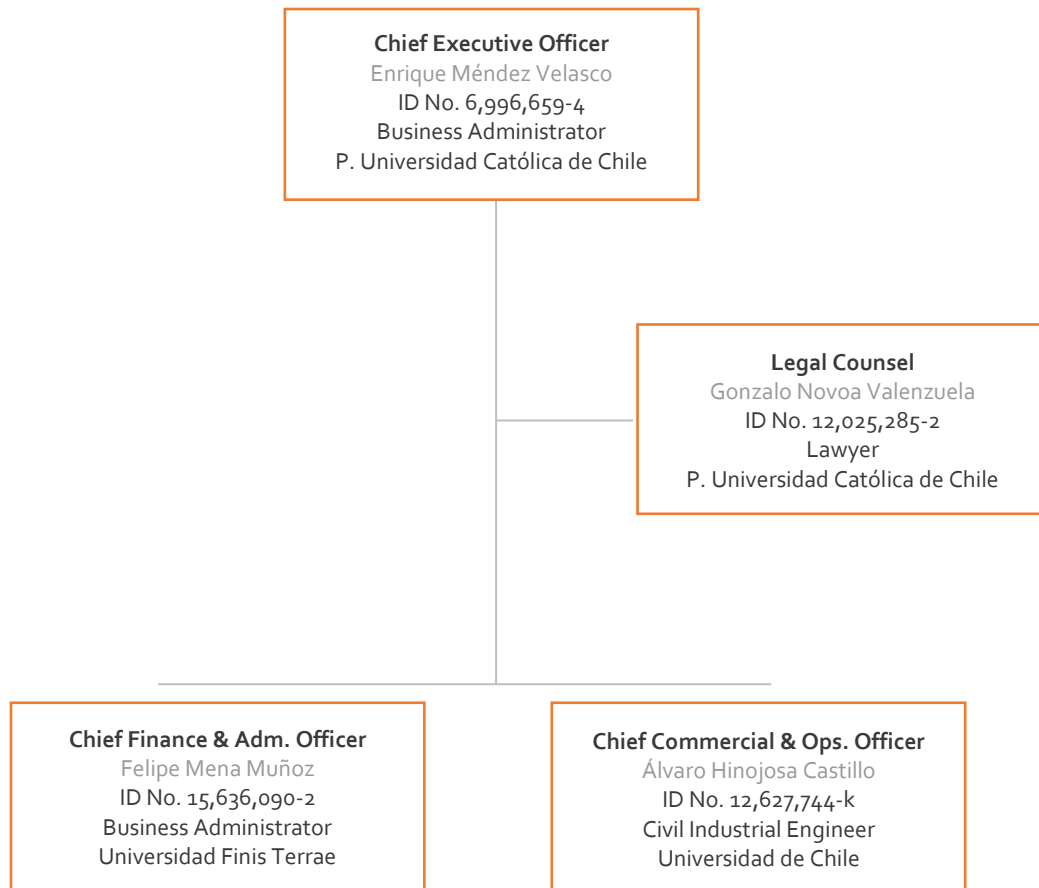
Chief Executive Officer
Enrique Méndez Velasco
ID No. 6,996,659-4
Business Administrator
P. Universidad Católica de Chile

Legal Counsel
Gonzalo Novoa Valenzuela
ID No. 12,025,285-2
Lawyer
P. Universidad Católica de Chile

Chief Finance & Adm. Officer
Felipe Mena Muñoz
ID No. 15,636,090-2
Business Administrator
Universidad Finis Terrae

Chief Commercial & Ops. Officer
Álvaro Hinojosa Castillo
ID No. 12,627,744-k
Civil Industrial Engineer
Universidad de Chile